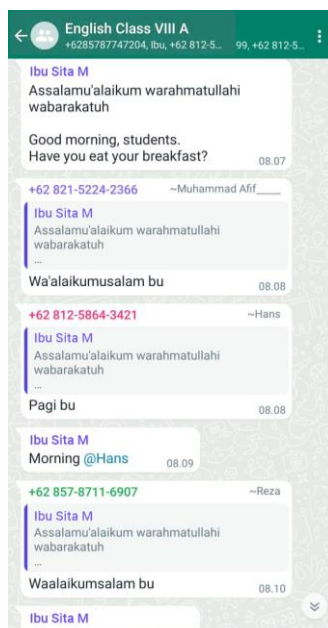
English Class VIII A
+6285787747204, Ibu, +62 812-5... 99, +62 812-5...

Ibu Sita M
Assalamu'alaikum warahmatullahi wabarakatuh

Good morning, students.
Have you eat your breakfast?
08.07

+62 821-5224-2366 ~Muhammad Afif____
Ibu Sita M
Assalamu'alaikum warahmatullahi wabarakatuh
...
Wa'alaikumusalam bu
08.08

+62 812-5864-3421 ~Hans
Ibu Sita M
Assalamu'alaikum warahmatullahi wabarakatuh
...
Pagi bu
08.08

Ibu Sita M
Morning @Hans
08.09

+62 857-8711-6907 ~Reza
Ibu Sita M
Assalamu'alaikum warahmatullahi wabarakatuh
...
Waalaikumsalam bu
08.10

Ibu Sita M